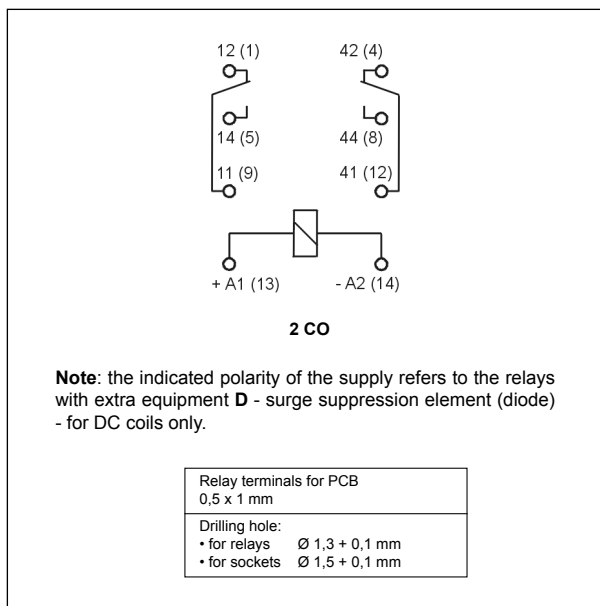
12 (1)
42 (4)
14 (5)
44 (8)
11 (9)
41 (12)
+ A1 (13)
- A2 (14)

**2 CO**

**Note**: the indicated polarity of the supply refers to the relays with extra equipment **D** - surge suppression element (diode) - for DC coils only.

| Relay terminals for PCB 0,5 x 1 mm |
|---|
| Drilling hole: • for relays Ø 1,3 + 0,1 mm • for sockets Ø 1,5 + 0,1 mm |